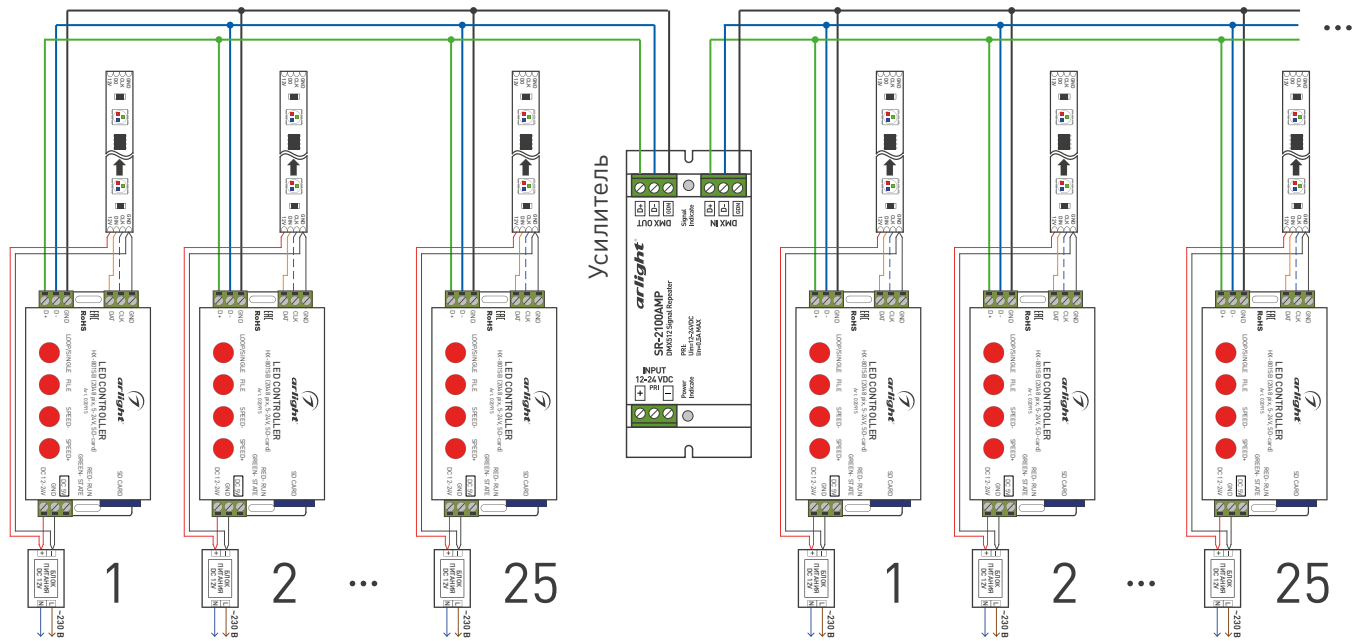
Усилитель

DMX OUT
D+ D- GND
Signal Indicate
DMX IN
D+ D- GND

arlight
SR-2100AMP
DMX512 Signal Repeater
PRI:
Uin=12÷24VDC
Iin=0.5A MAX

INPUT
12÷24 VDC
PRI
+ −
Power Indicate

D+ D- GND
RoHS
CLK DAT GND
LOOP/SINGLE
FILE
SPEED-
SPEED+
LED CONTROLLER
HX-801SB (DMX ex. 5-24V, SD-card)
arlight
DC 12-24V
RED: RUN
GREEN: STATE
SD CARD

GND
CLK
DIN
12V

БЛОК ПИТАНИЯ DC 12V
~230 В
N L

1
2
...
25
1
2
...
25
...